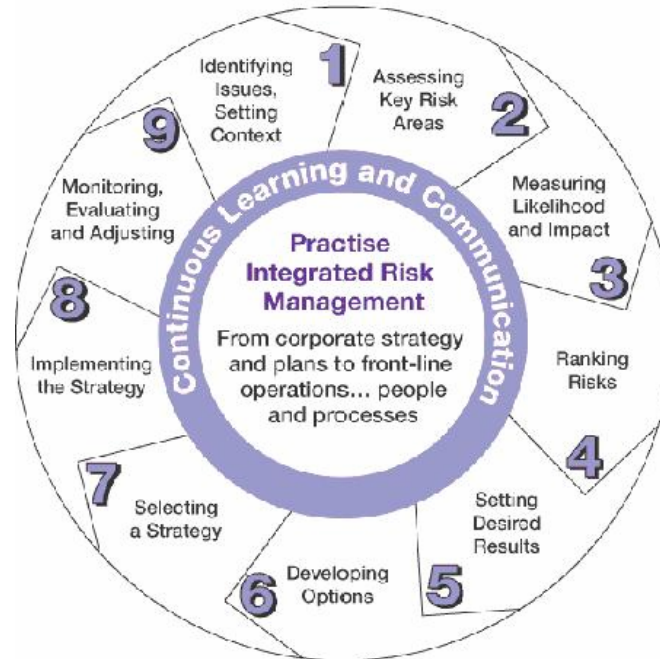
1
Identifying Issues, Setting Context

2
Assessing Key Risk Areas

3
Measuring Likelihood and Impact

4
Ranking Risks

5
Setting Desired Results

6
Developing Options

7
Selecting a Strategy

8
Implementing the Strategy

9
Monitoring, Evaluating and Adjusting

Continuous Learning and Communication

Practise Integrated Risk Management

From corporate strategy and plans to front-line operations... people and processes